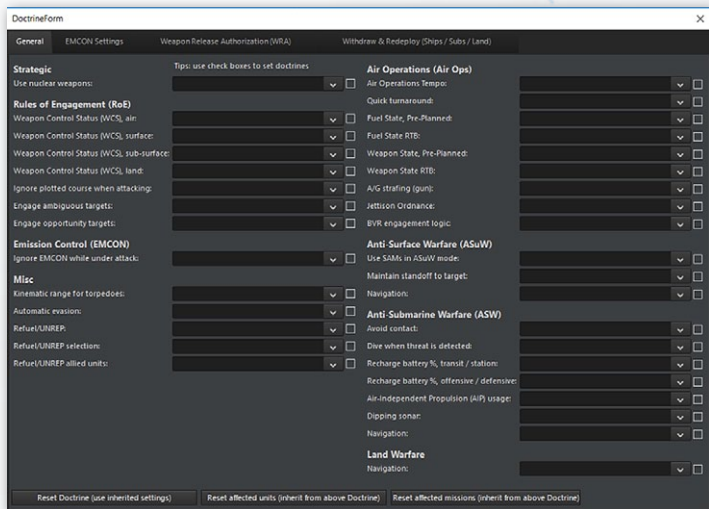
DoctrineForm

×

General

EMCON Settings

Weapon Release Authorization (WRA)

Withdraw & Redeploy (Ships / Subs / Land)

Strategic

Tips: use check boxes to set doctrines

Use nuclear weapons:

Rules of Engagement (RoE)

Weapon Control Status (WCS), air:

Weapon Control Status (WCS), surface:

Weapon Control Status (WCS), sub-surface:

Weapon Control Status (WCS), land:

Ignore plotted course when attacking:

Engage ambiguous targets:

Engage opportunity targets:

Emission Control (EMCON)

Ignore EMCON while under attack:

Misc

Kinematic range for torpedoes:

Automatic evasion:

Refuel/UNREP:

Refuel/UNREP selection:

Refuel/UNREP allied units:

Air Operations (Air Ops)

Air Operations Tempo:

Quick turnaround:

Fuel State, Pre-Planned:

Fuel State RTB:

Weapon State, Pre-Planned:

Weapon State RTB:

A/G strafing (gun):

Jettison Ordnance:

BVR engagement logic:

Anti-Surface Warfare (ASuW)

Use SAMs in ASuW mode:

Maintain standoff to target:

Navigation:

Anti-Submarine Warfare (ASW)

Avoid contact:

Dive when threat is detected:

Recharge battery %, transit / station:

Recharge battery %, offensive / defensive:

Air-Independent Propulsion (AIP) usage:

Dipping sonar:

Navigation:

Land Warfare

Navigation:

Reset Doctrine (use inherited settings)

Reset affected units (inherit from above Doctrine)

Reset affected missions (inherit from above Doctrine)